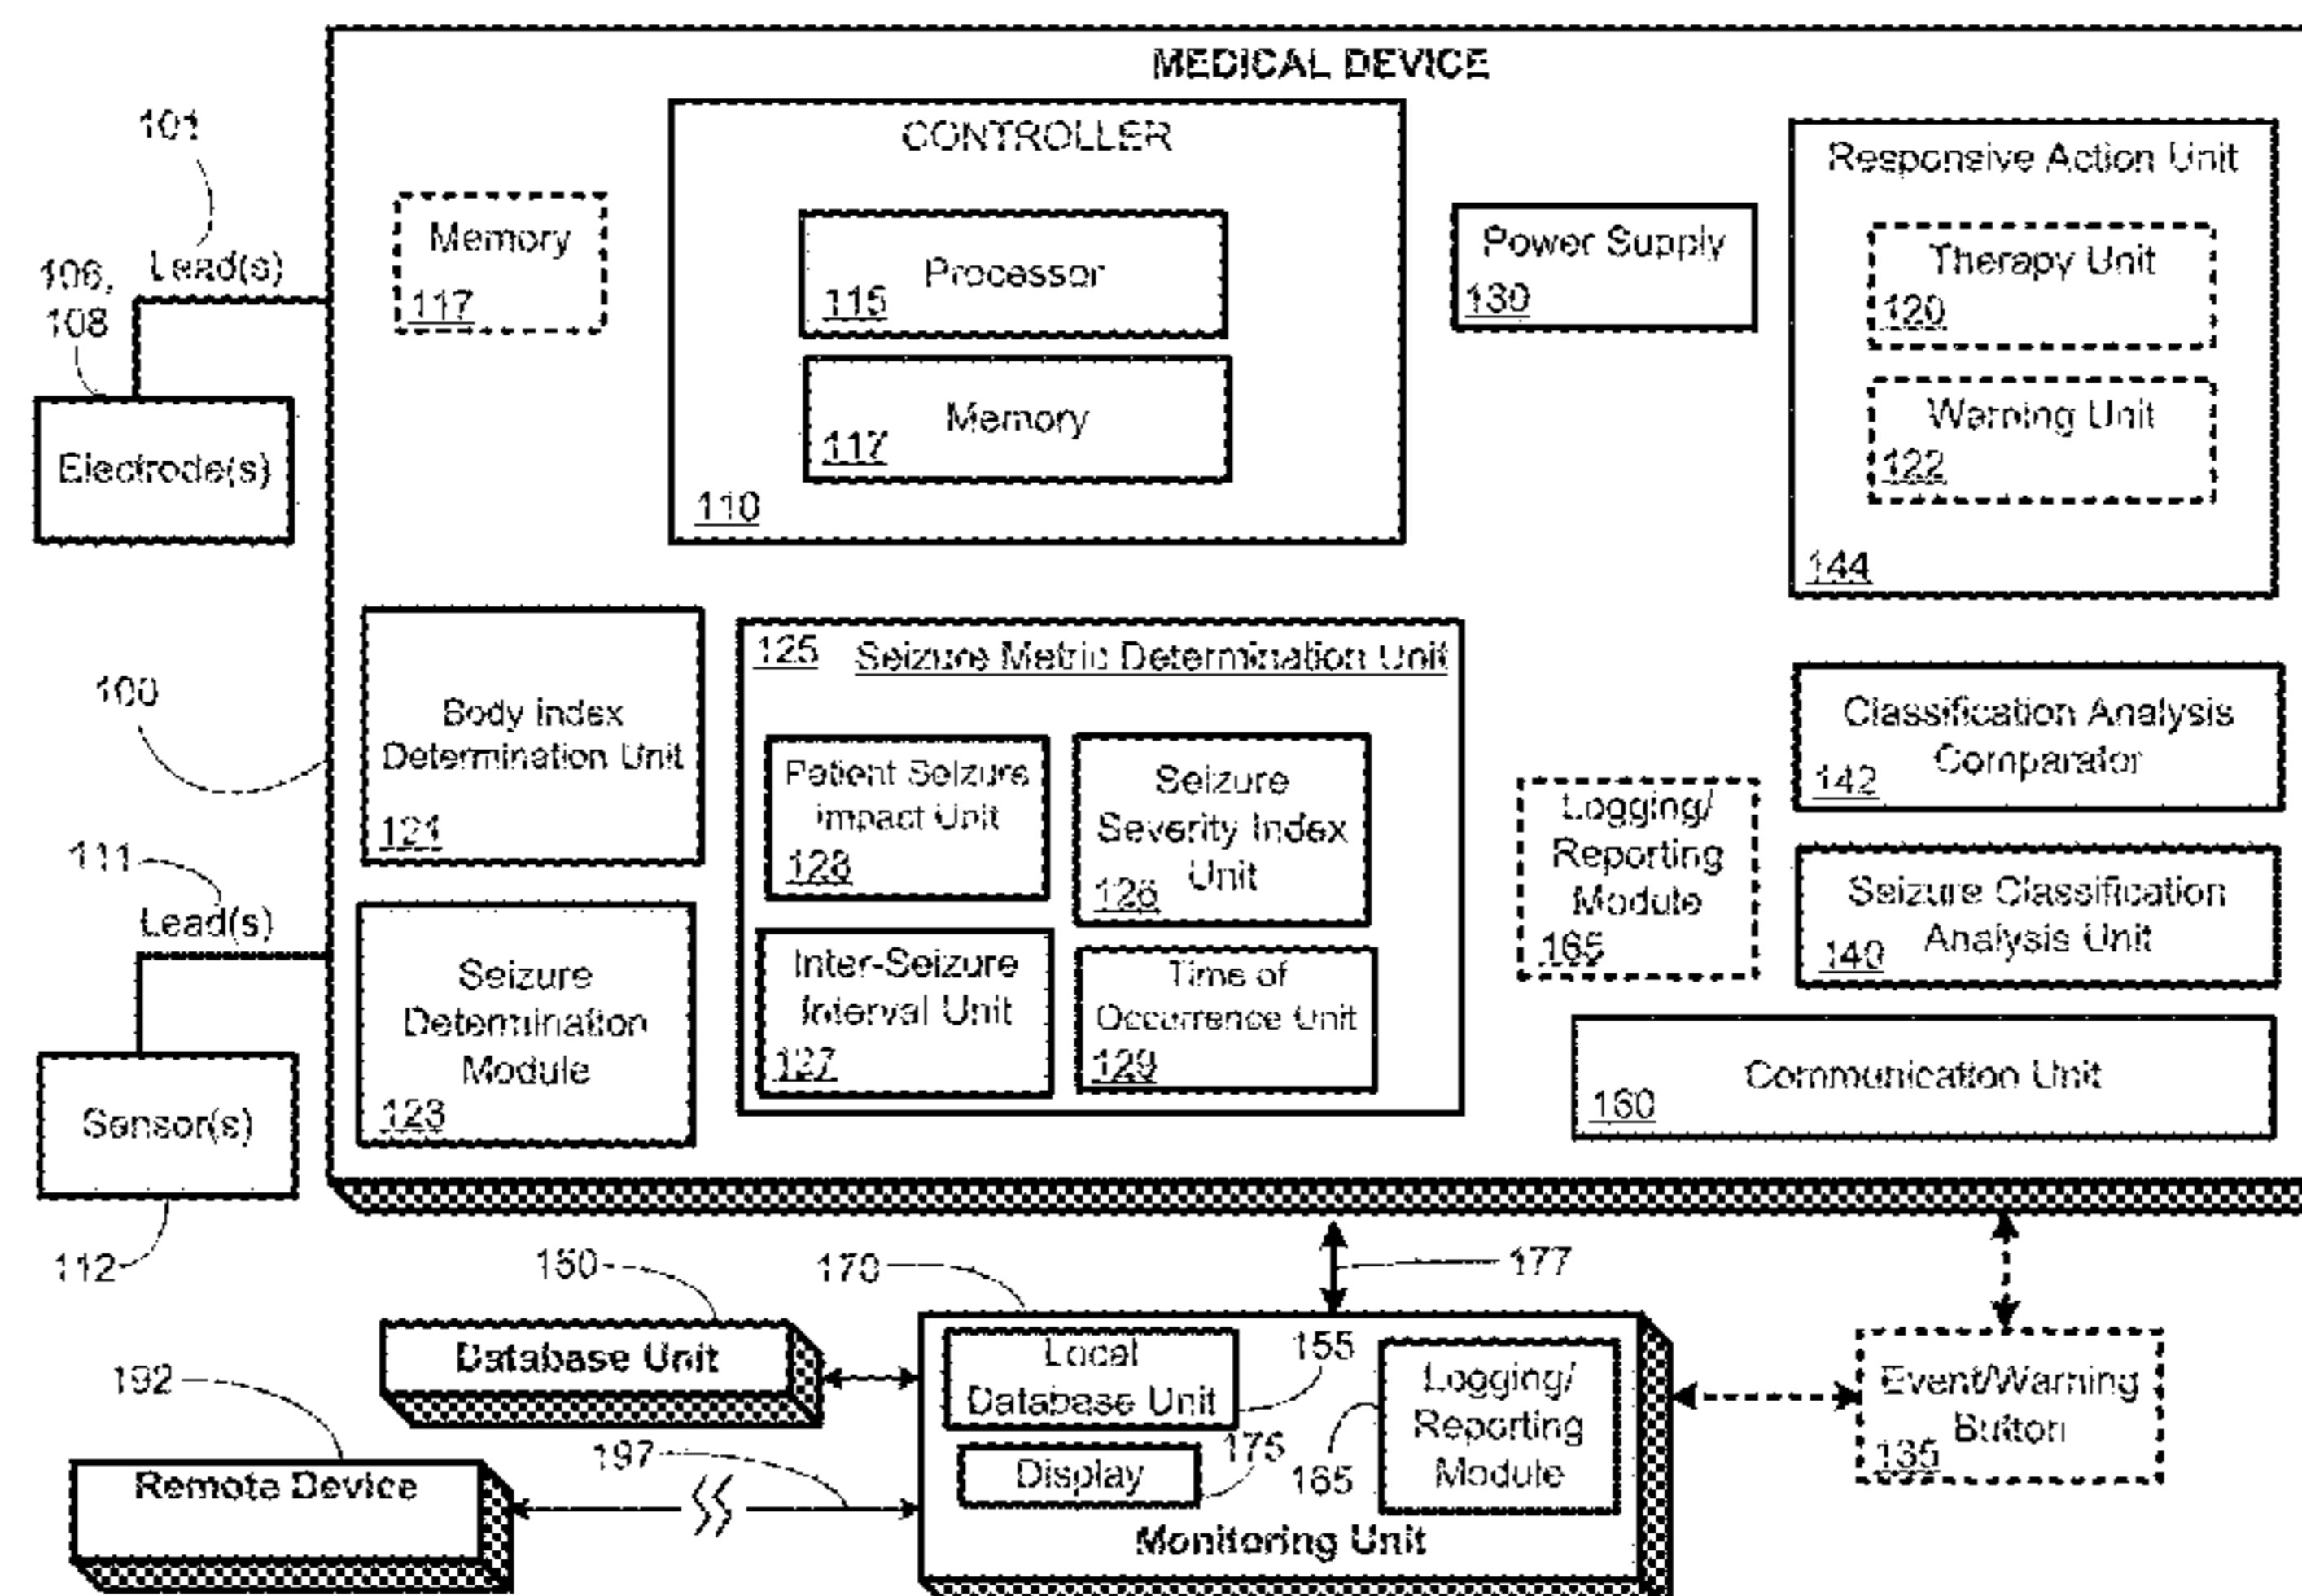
MEDICAL DEVICE

101

Lead(s)

106, 108

Electrode(s)

Memory
117

CONTROLLER

Processor
115

Memory
117

110

Power Supply
130

Responsive Action Unit

Therapy Unit
120

Warning Unit
122

144

100

Body Index Determination Unit
121

125 Seizure Metric Determination Unit

Patient Seizure Impact Unit
128

Seizure Severity Index Unit
126

Inter-Seizure Interval Unit
127

Time of Occurrence Unit
129

Logging/ Reporting Module
165

Classification Analysis Comparator
142

Seizure Classification Analysis Unit
140

111

Lead(s)

Seizure Determination Module
123

Sensor(s)

112

Communication Unit
160

150

170

177

Database Unit

192

Remote Device

197

Local Database Unit

155

Display

175

165

Logging/ Reporting Module

Monitoring Unit

Event/Warning Button
135